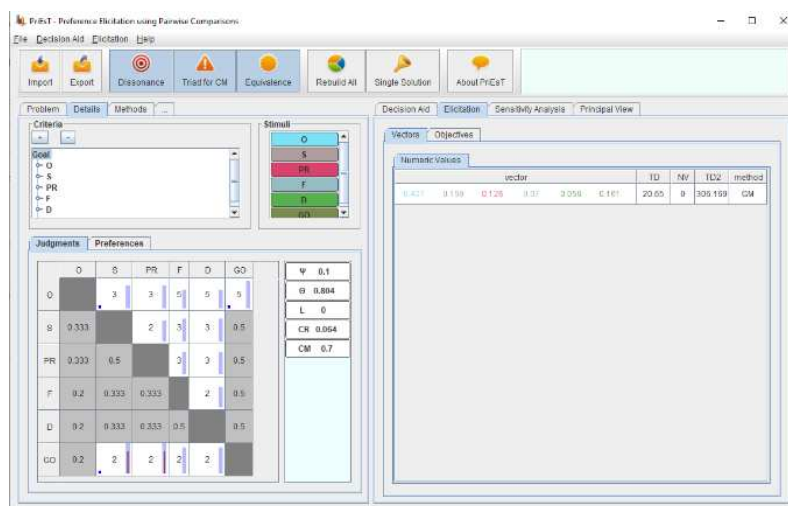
PriEsT - Preference Elicitation using Pairwise Comparisons

File Decision Aid Elicitation Help

Import Export Dissonance Triad for CM Equivalence Rebuild All Single Solution About PriEsT

Problem Details Methods ...

Criteria

+ -

Goal
O
S
PR
F
D

Stimuli

O
S
PR
F
D
GO

Judgments Preferences

| | O | S | PR | F | D | GO |
|---|---|---|---|---|---|---|
| O | | 3 | 3 | 5 | 5 | 5 |
| S | 0.333 | | 2 | 3 | 3 | 0.5 |
| PR | 0.333 | 0.5 | | 3 | 3 | 0.5 |
| F | 0.2 | 0.333 | 0.333 | | 2 | 0.5 |
| D | 0.2 | 0.333 | 0.333 | 0.5 | | 0.5 |
| GO | 0.2 | 2 | 2 | 2 | 2 | |

Ψ 0.1
Θ 0.804
L 0
CR 0.064
CM 0.7

Decision Aid Elicitation Sensitivity Analysis Principal View

Vectors Objectives

Numeric Values

| vector | | | | | | TD | NV | TD2 | method |
|---|---|---|---|---|---|---|---|---|---|
| 0.421 | 0.158 | 0.126 | 0.07 | 0.056 | 0.161 | 20.65 | 9 | 306.159 | GM |